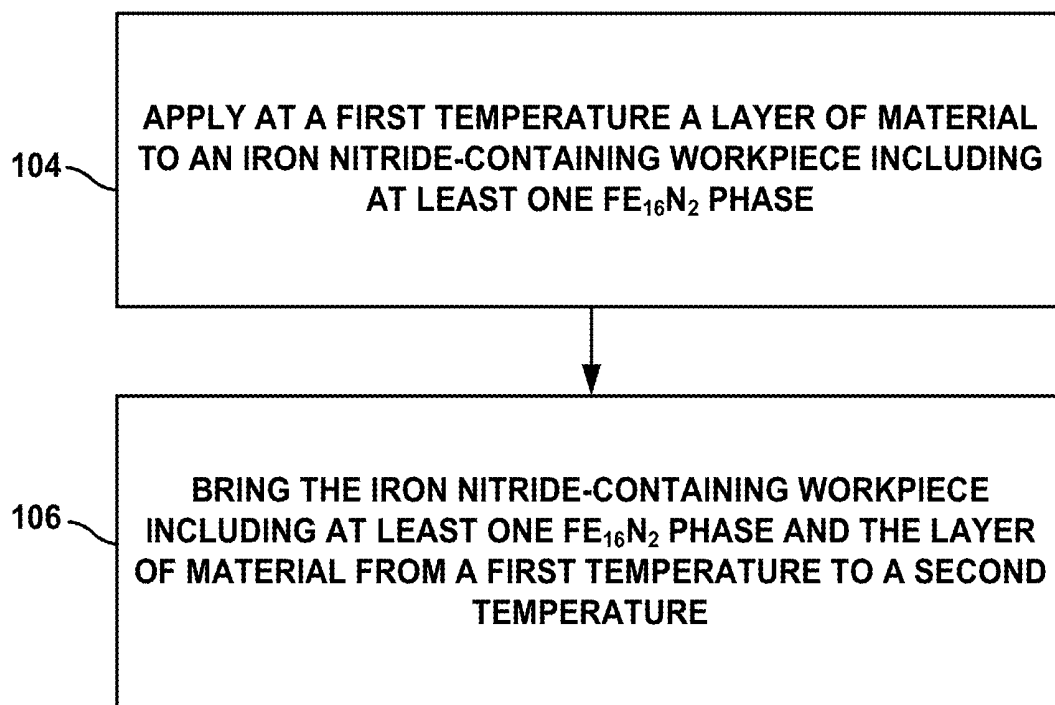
104

APPLY AT A FIRST TEMPERATURE A LAYER OF MATERIAL TO AN IRON NITRIDE-CONTAINING WORKPIECE INCLUDING AT LEAST ONE $FE_{16}N_2$ PHASE

106

BRING THE IRON NITRIDE-CONTAINING WORKPIECE INCLUDING AT LEAST ONE $FE_{16}N_2$ PHASE AND THE LAYER OF MATERIAL FROM A FIRST TEMPERATURE TO A SECOND TEMPERATURE